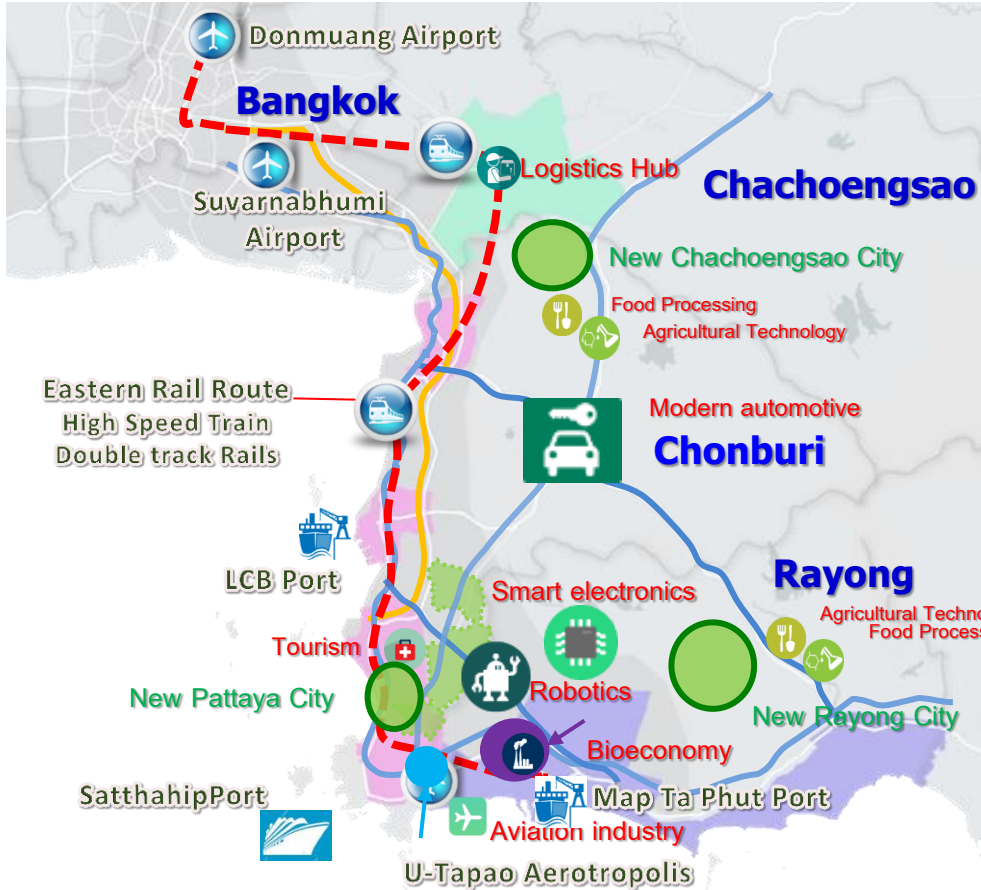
Donmuang Airport
Bangkok
Suvarnabhumi Airport
Logistics Hub
Chachoengsao
New Chachoengsao City
Food Processing
Agricultural Technology
Eastern Rail Route
High Speed Train
Double track Rails
Modern automotive
Chonburi
LCB Port
Smart electronics
Rayong
Agricultural Techno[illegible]
Food Process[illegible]
Tourism
Robotics
New Pattaya City
New Rayong City
Bioeconomy
SatthahipPort
Map Ta Phut Port
Aviation industry
U-Tapao Aerotropolis